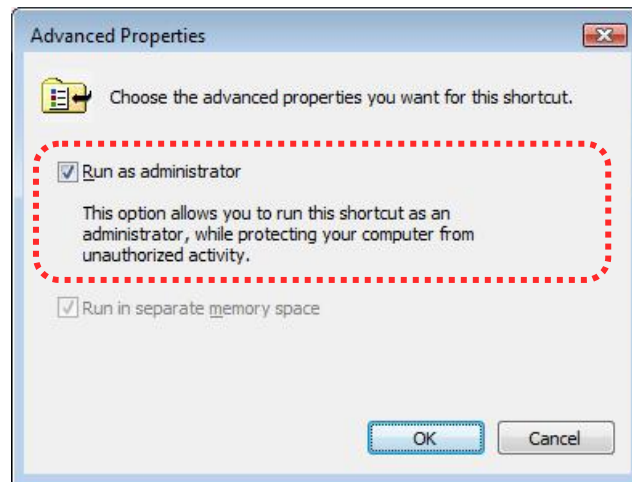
Advanced Properties

Choose the advanced properties you want for this shortcut.

Run as administrator

This option allows you to run this shortcut as an administrator, while protecting your computer from unauthorized activity.

Run in separate memory space

OK

Cancel